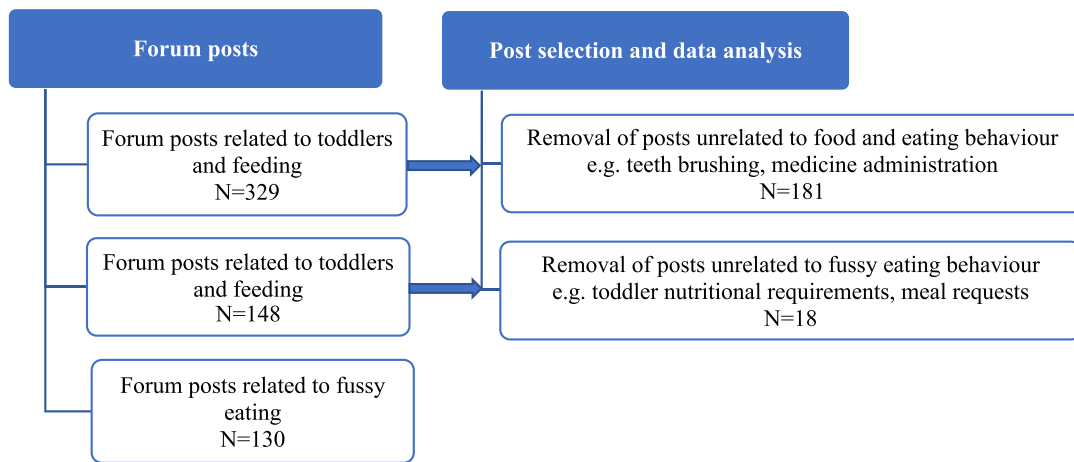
Forum posts

Post selection and data analysis

Forum posts related to toddlers and feeding
N=329

Removal of posts unrelated to food and eating behaviour
e.g. teeth brushing, medicine administration
N=181

Forum posts related to toddlers and feeding
N=148

Removal of posts unrelated to fussy eating behaviour
e.g. toddler nutritional requirements, meal requests
N=18

Forum posts related to fussy eating
N=130